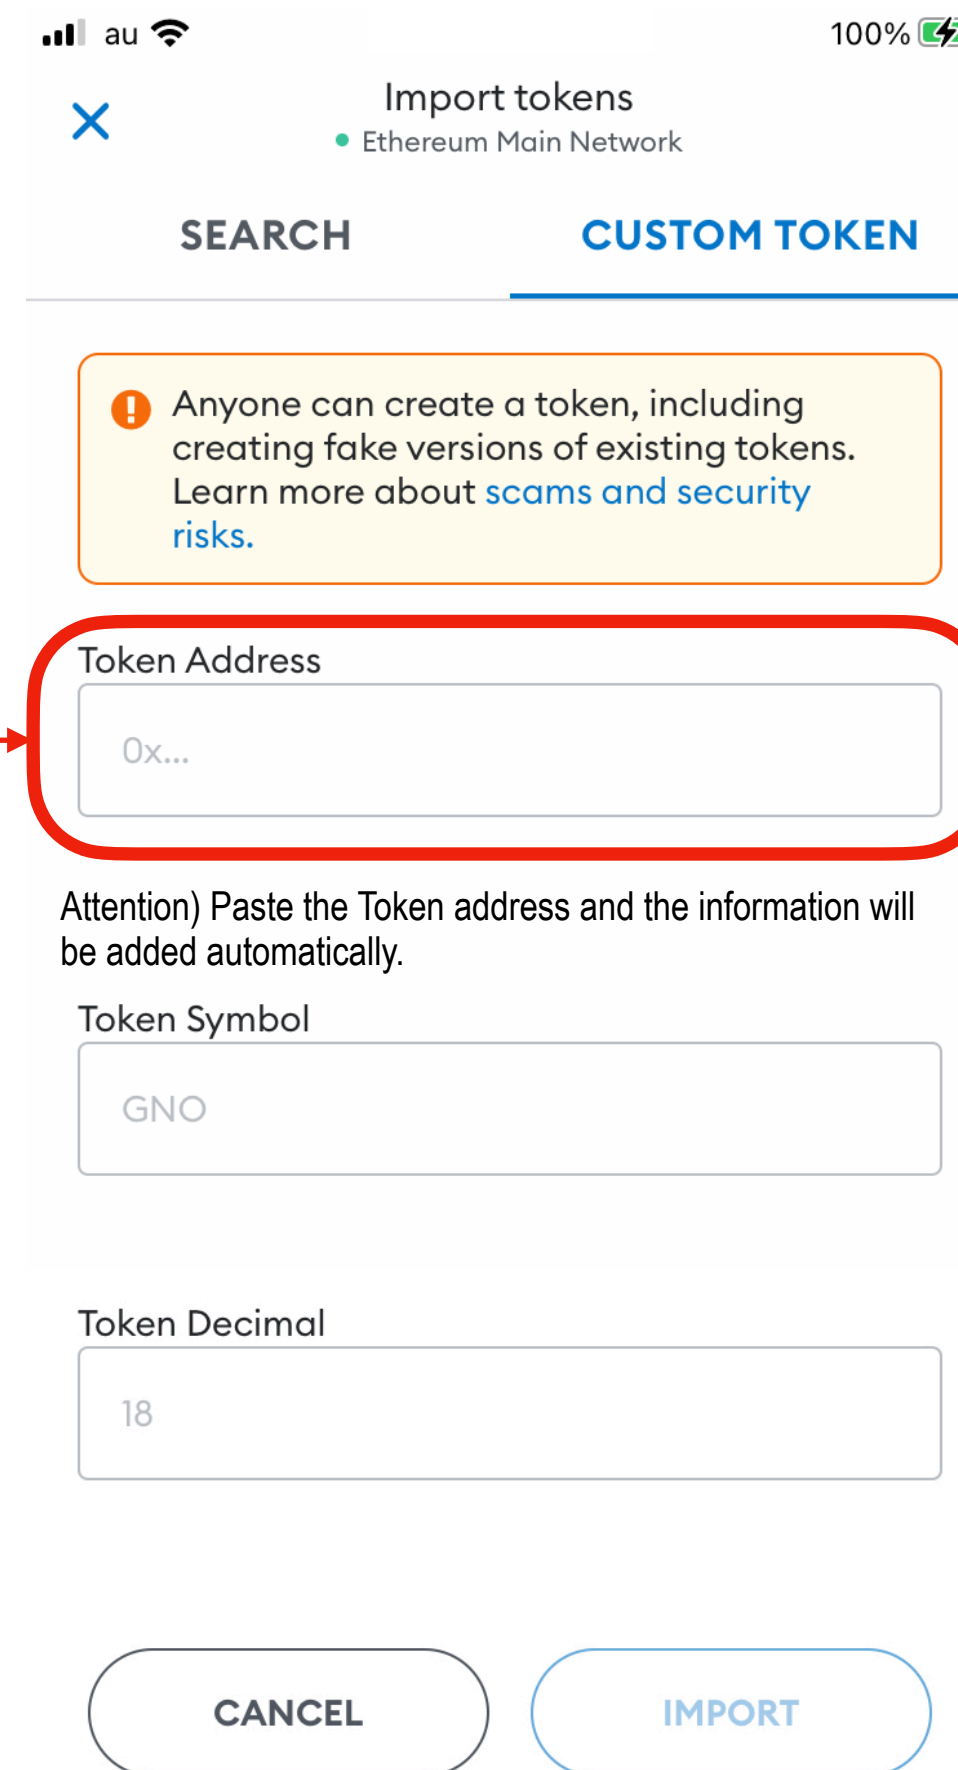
au

100%

Import tokens

Ethereum Main Network

SEARCH

CUSTOM TOKEN

Anyone can create a token, including creating fake versions of existing tokens. Learn more about scams and security risks.

Token Address

0x...

Attention) Paste the Token address and the information will be added automatically.

Token Symbol

GNO

Token Decimal

18

CANCEL

IMPORT